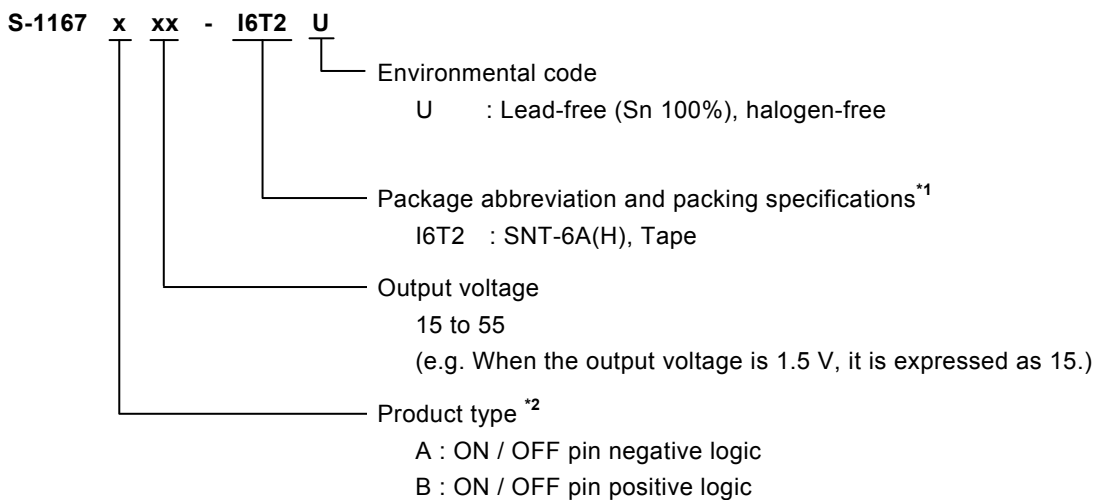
S-1167 x xx - I6T2 U

Environmental code
U : Lead-free (Sn 100%), halogen-free

Package abbreviation and packing specifications$^{*1}$
I6T2 : SNT-6A(H), Tape

Output voltage
15 to 55
(e.g. When the output voltage is 1.5 V, it is expressed as 15.)

Product type $^{*2}$
A : ON / OFF pin negative logic
B : ON / OFF pin positive logic